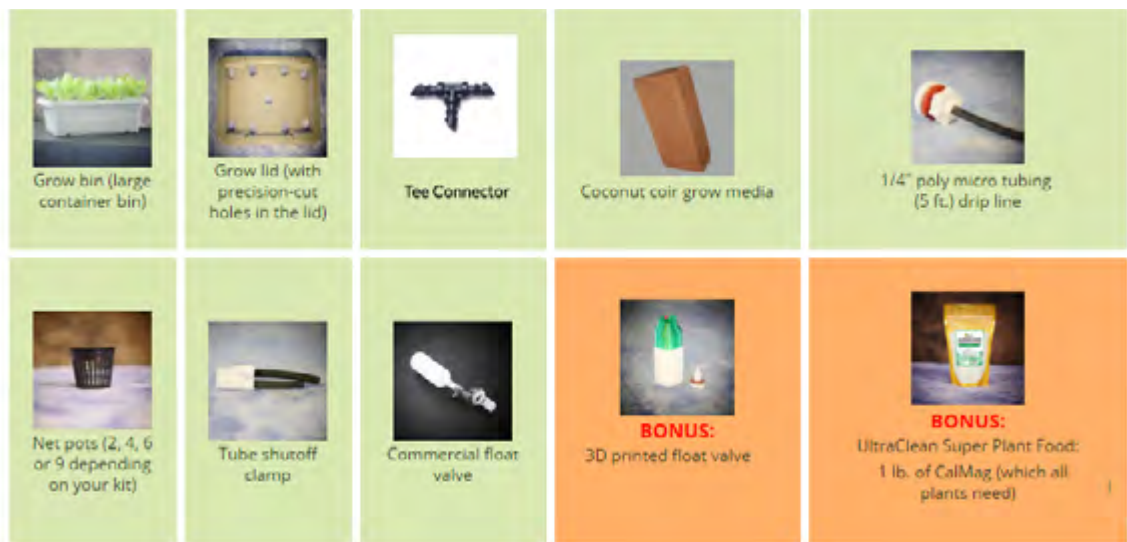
Grow bin (large container bin)

Grow lid (with precision-cut holes in the lid)

Tee Connector

Coconut coir grow media

1/4" poly micro tubing (5 ft.) drip line

Net pots (2, 4, 6 or 9 depending on your kit)

Tube shutoff clamp

Commercial float valve

BONUS:
3D printed float valve

BONUS:
UltraClean Super Plant Food: 1 lb. of CalMag (which all plants need)